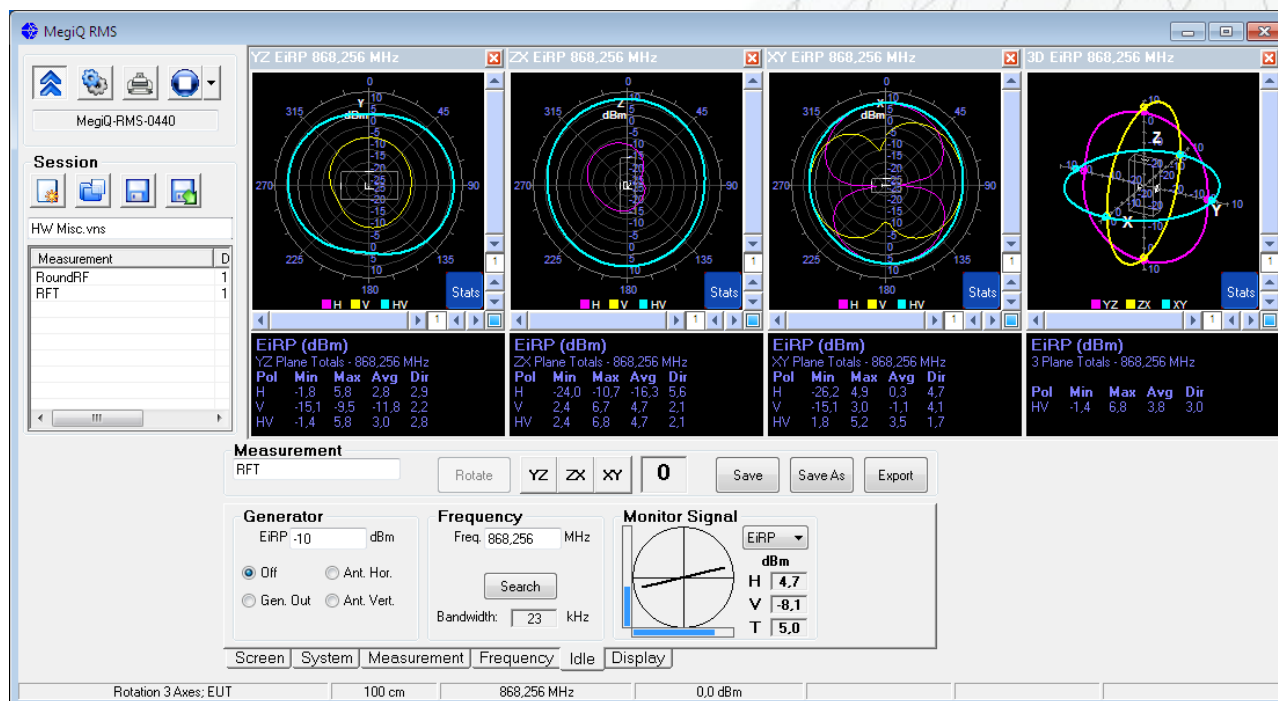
MegiQ RMS

MegiQ-RMS-0440

Session

HW Misc.vns

| Measurement | D |
|---|---|
| RoundRF | 1 |
| RFT | 1 |

YZ EiRP 868,256 MHz

0 315 45 270 90 225 135 180 Y dBm 10 5 0 -5 -10 -15 -20 -25

H V HV

Stats

ZX EiRP 868,256 MHz

0 315 45 270 90 225 135 180 Z dBm 10 5 0 -5 -10 -15 -20 -25

H V HV

Stats

XY EiRP 868,256 MHz

0 315 45 270 90 225 135 180 X dBm 10 5 0 -5 -10 -15 -20 -25

H V HV

Stats

3D EiRP 868,256 MHz

Z X Y 10 -10 20

YZ ZX XY

Stats

EiRP (dBm)
YZ Plane Totals - 868,256 MHz

| Pol | Min | Max | Avg | Dir |
|---|---|---|---|---|
| H | -1,8 | 5,8 | 2,8 | 2,9 |
| V | -15,1 | -9,5 | -11,8 | 2,2 |
| HV | -1,4 | 5,8 | 3,0 | 2,8 |

EiRP (dBm)
ZX Plane Totals - 868,256 MHz

| Pol | Min | Max | Avg | Dir |
|---|---|---|---|---|
| H | -24,0 | -10,7 | -16,3 | 5,6 |
| V | 2,4 | 6,7 | 4,7 | 2,1 |
| HV | 2,4 | 6,8 | 4,7 | 2,1 |

EiRP (dBm)
XY Plane Totals - 868,256 MHz

| Pol | Min | Max | Avg | Dir |
|---|---|---|---|---|
| H | -26,2 | 4,9 | 0,3 | 4,7 |
| V | -15,1 | 3,0 | -1,1 | 4,1 |
| HV | 1,8 | 5,2 | 3,5 | 1,7 |

EiRP (dBm)
3 Plane Totals - 868,256 MHz

| Pol | Min | Max | Avg | Dir |
|---|---|---|---|---|
| HV | -1,4 | 6,8 | 3,8 | 3,0 |

Measurement
RFT
Rotate YZ ZX XY 0 Save Save As Export

Generator
EiRP -10 dBm
Off Ant. Hor.
Gen. Out Ant. Vert.

Frequency
Freq. 868,256 MHz
Search
Bandwidth: 23 kHz

Monitor Signal
EiRP
dBm
H 4,7
V -8,1
T 5,0

Screen System Measurement Frequency Idle Display

Rotation 3 Axes; EUT | 100 cm | 868,256 MHz | 0,0 dBm